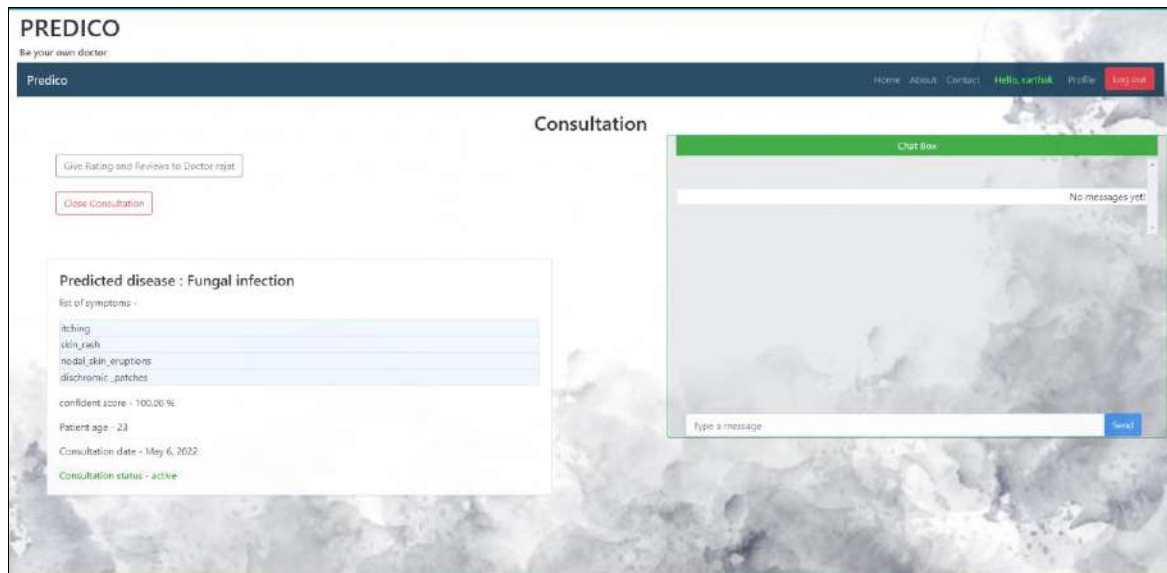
PREDICO
Be your own doctor

Predico

Home About Contact Hello, carthik Profile Log out

Consultation

Give Rating and Reviews to Doctor rajat

Close Consultation

Predicted disease : Fungal infection

list of symptoms -

itching
skin_rash
nodal_skin_eruptions
dischromic _patches

confident score - 100.00 %

Patient age - 23

Consultation date - May 6, 2022

Consultation status - active

Chat Box

No messages yet!

Type a message

Send